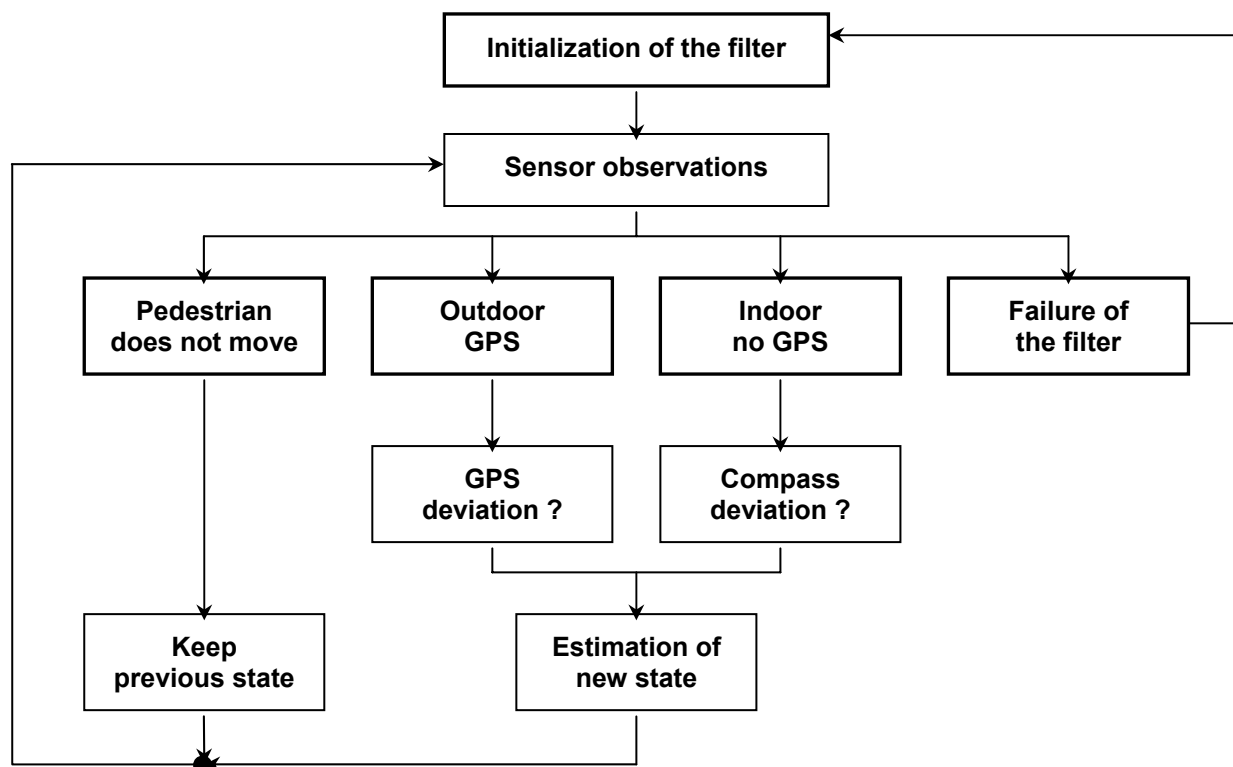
Initialization of the filter

Sensor observations

Pedestrian does not move

Outdoor GPS

Indoor no GPS

Failure of the filter

GPS deviation ?

Compass deviation ?

Keep previous state

Estimation of new state